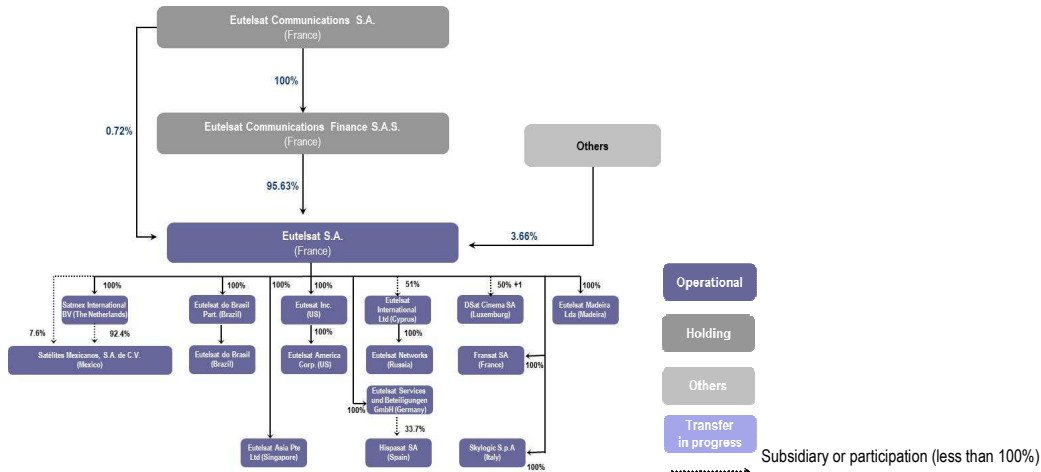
Eutelsat Communications S.A.
(France)

100%

0.72%

Eutelsat Communications Finance S.A.S.
(France)

Others

95.63%

Eutelsat S.A.
(France)

3.66%

100%

100%

100%

100%

51%

50% +1

100%

Satmex International BV (The Netherlands)

Eutelsat do Brasil Part. (Brazil)

Eutelsat Inc. (US)

Eutelsat International Ltd (Cyprus)

DSat Cinema SA (Luxemburg)

Eutelsat Madeira Lda (Madeira)

Operational

7.6%

92.4%

100%

100%

Holding

Satélites Mexicanos, S.A. de C.V. (Mexico)

Eutelsat do Brasil (Brazil)

Eutelsat America Corp. (US)

Eutelsat Networks (Russia)

Fransat SA (France)

100%

Others

Eutelsat Services und Beteiligungen GmbH (Germany)

100%

33.7%

Transfer in progress

Eutelsat Asia Pte Ltd (Singapore)

Hispasat SA (Spain)

Skylogic S.p.A (Italy)

100%

Subsidiary or participation (less than 100%)